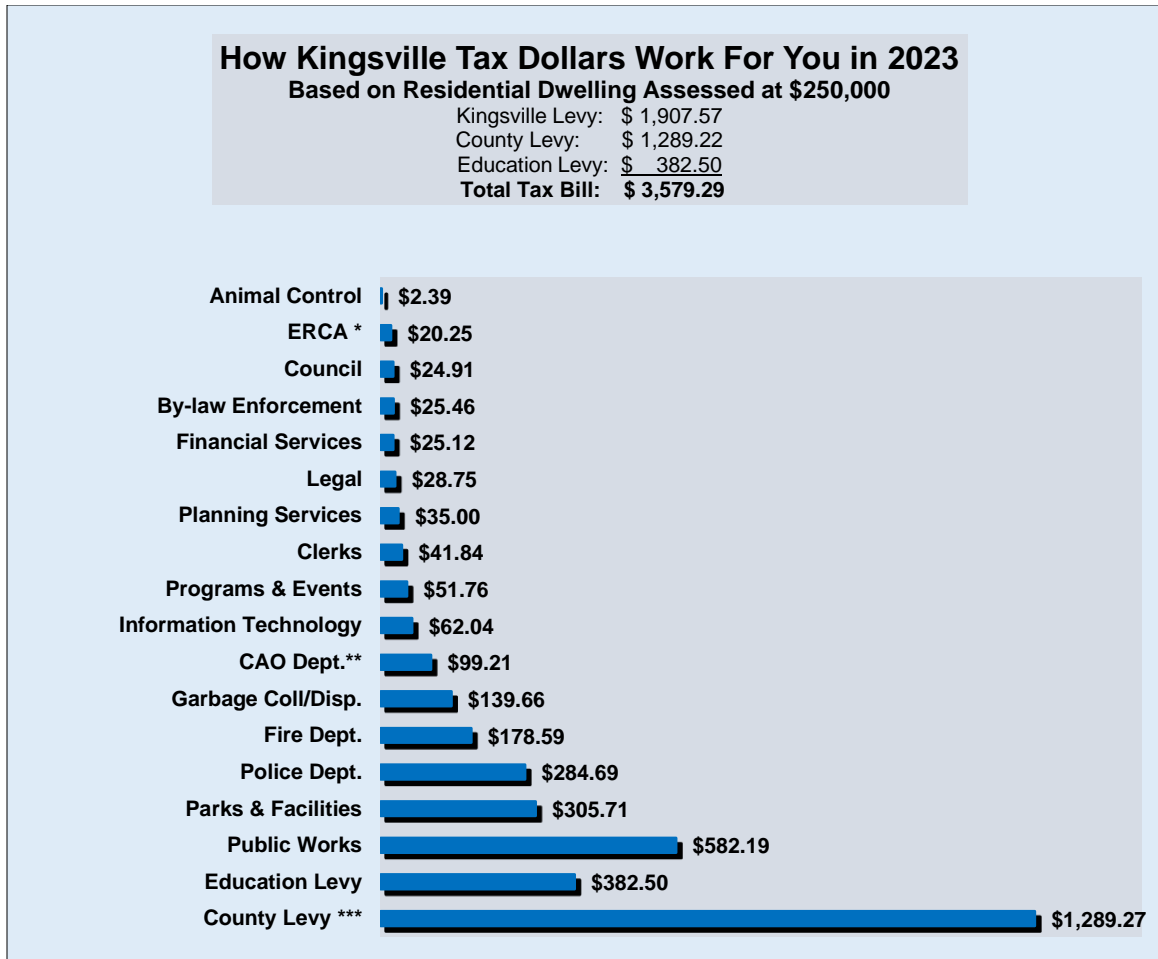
How Kingsville Tax Dollars Work For You in 2023
Based on Residential Dwelling Assessed at $250,000

| | |
|---|---|
| Kingsville Levy: | $ 1,907.57 |
| County Levy: | $ 1,289.22 |
| Education Levy: | $ 382.50 |
| **Total Tax Bill:** | **$ 3,579.29** |

Animal Control $2.39
ERCA * $20.25
Council $24.91
By-law Enforcement $25.46
Financial Services $25.12
Legal $28.75
Planning Services $35.00
Clerks $41.84
Programs & Events $51.76
Information Technology $62.04
CAO Dept.** $99.21
Garbage Coll/Disp. $139.66
Fire Dept. $178.59
Police Dept. $284.69
Parks & Facilities $305.71
Public Works $582.19
Education Levy $382.50
County Levy *** $1,289.27